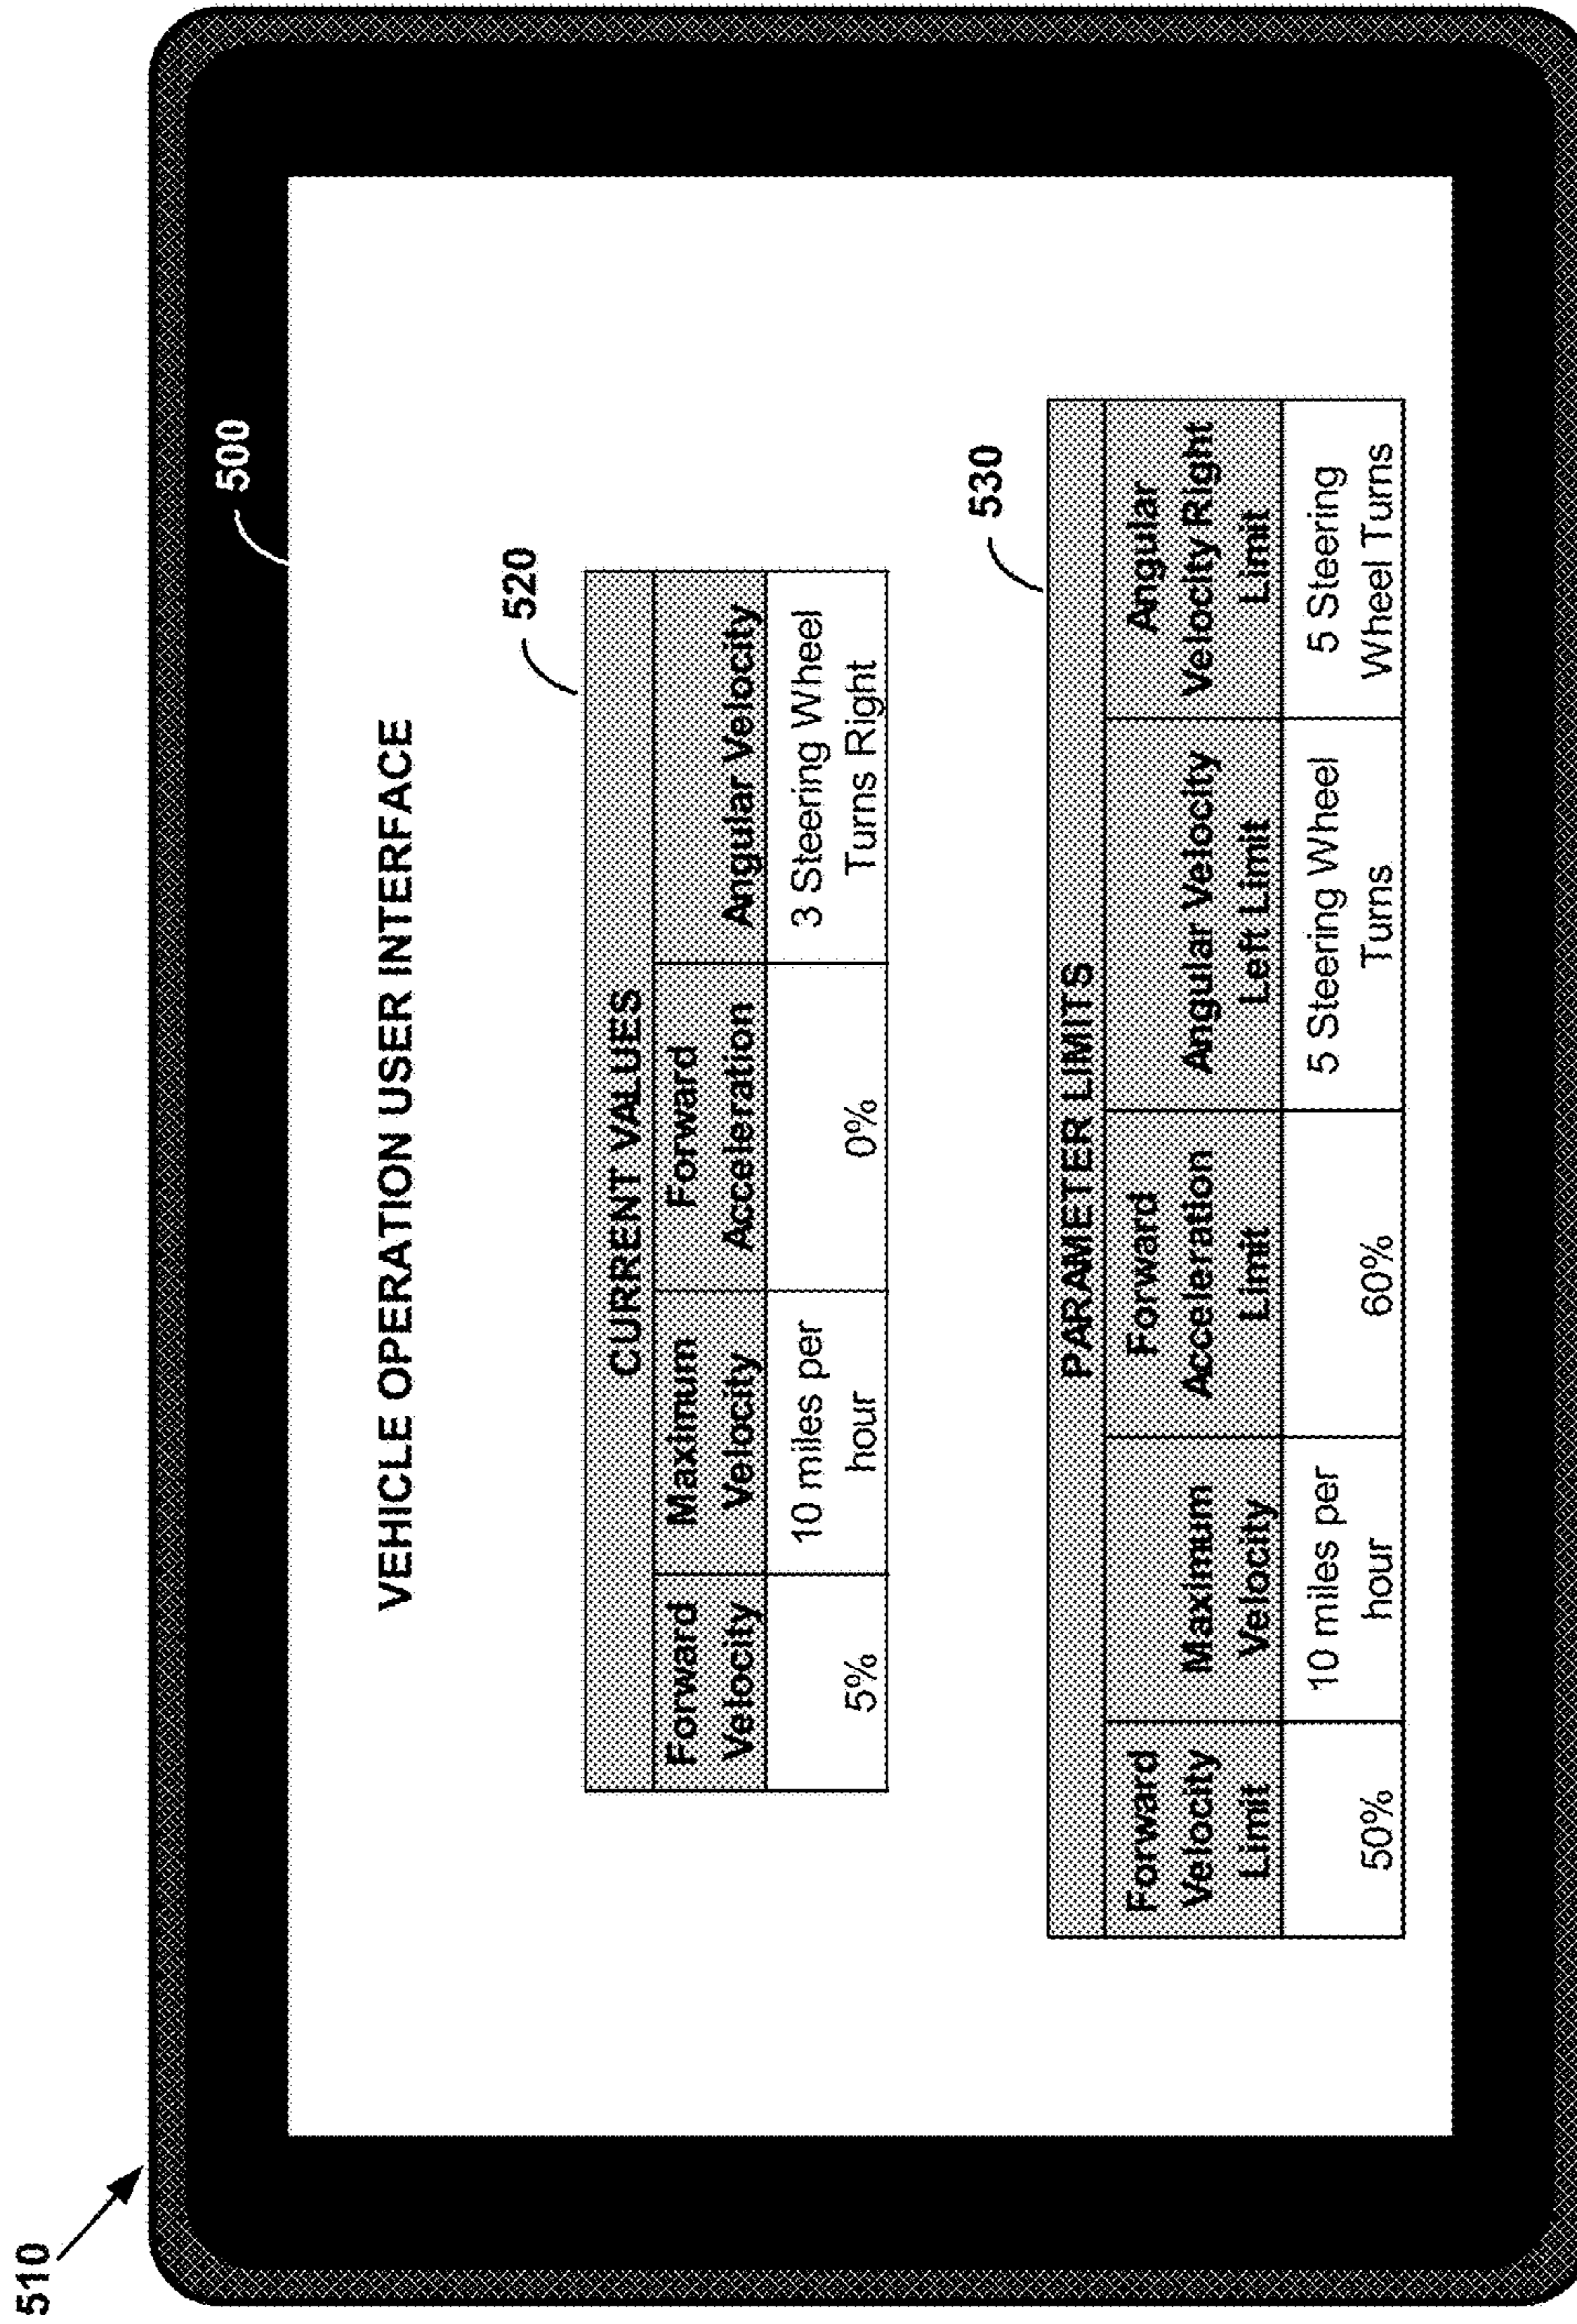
510

500

VEHICLE OPERATION USER INTERFACE

520

| CURRENT VALUES | | | |
|---|---|---|---|
| Forward Velocity | Maximum Velocity | Forward Acceleration | Angular Velocity |
| 5% | 10 miles per hour | 0% | 3 Steering Wheel Turns Right |

530

| PARAMETER LIMITS | | | | |
|---|---|---|---|---|
| Forward Velocity Limit | Maximum Velocity | Forward Acceleration Limit | Angular Velocity Left Limit | Angular Velocity Right Limit |
| 50% | 10 miles per hour | 60% | 5 Steering Wheel Turns | 5 Steering Wheel Turns |